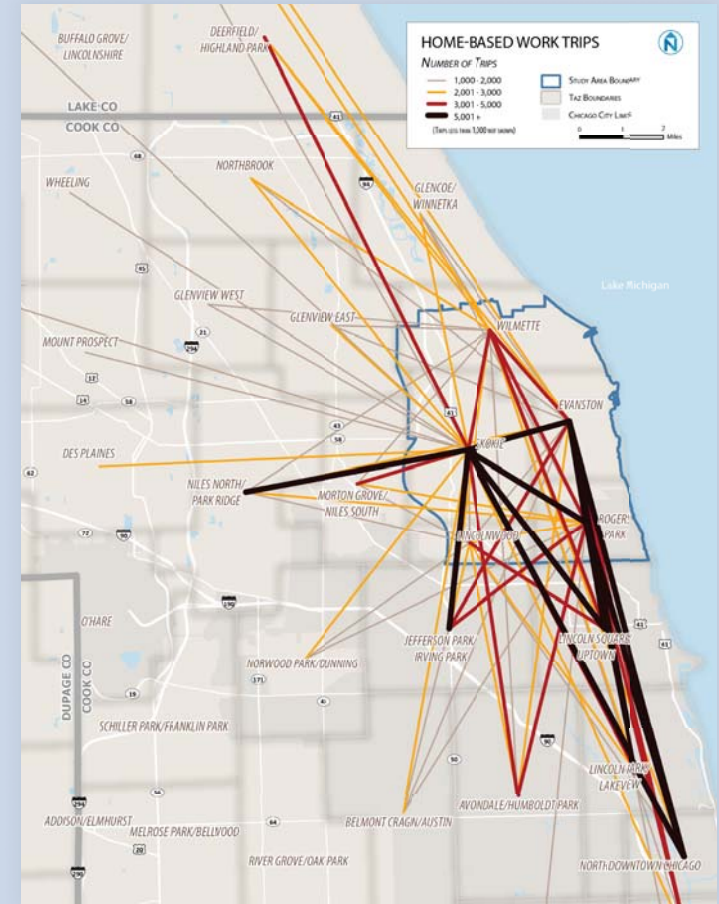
HOME-BASED WORK TRIPS

NUMBER OF TRIPS
1,000 - 2,000
2,001 - 3,000
3,001 - 5,000
5,001 +
(TRIPS LESS THAN 1,000 NOT SHOWN)

STUDY AREA BOUNDARY
TAZ BOUNDARIES
CHICAGO CITY LIMIT

0 1 2 Miles

BUFFALO GROVE/ LINCOLNSHIRE
DEERFIELD/ HIGHLAND PARK
LAKE CO
COOK CO
41
68
NORTHBROOK
94
WHEELING
GLENCOE/ WINNETKA
45
Lake Michigan
GLENVIEW WEST
21
GLENVIEW EAST
WILMETTE
MOUNT PROSPECT
294
12
14
58
41
EVANSTON
43
58
DES PLAINES
SKOKIE
62
NILES NORTH/ PARK RIDGE
MORTON GROVE/ NILES SOUTH
ROGERS PARK
72
90
LINCOLNWOOD
O'HARE
190
41
JEFFERSON PARK/ IRVING PARK
LINCOLN SQUARE/ UPTOWN
DUPAGE CO
COOK CO
NORWOOD PARK/DUNNING
171
19
41
SCHILLER PARK/FRANKLIN PARK
90
50
LINCOLN PARK/ LAKEVIEW
56
AVONDALE/HUMBOLDT PARK
294
ADDISON/ELMHURST
64
BELMONT CRAGIN/AUSTIN
MELROSE PARK/BELLWOOD
20
RIVER GROVE/OAK PARK
290
NORTH DOWNTOWN CHICAGO